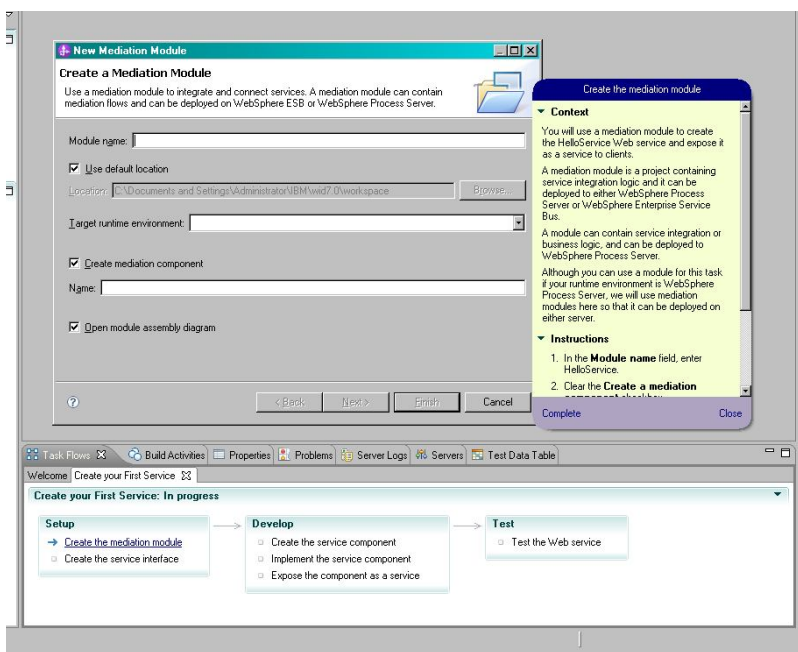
New Mediation Module

Create a Mediation Module

Use a mediation module to integrate and connect services. A mediation module can contain mediation flows and can be deployed on WebSphere ESB or WebSphere Process Server.

Module name:

Use default location

Location: C:\Documents and Settings\Administrator\IBM\wid7.0\workspace

Browse...

Target runtime environment:

Create mediation component

Name:

Open module assembly diagram

< Back

Next >

Finish

Cancel

Create the mediation module

Context

You will use a mediation module to create the HelloService Web service and expose it as a service to clients.

A mediation module is a project containing service integration logic and it can be deployed to either WebSphere Process Server or WebSphere Enterprise Service Bus.

A module can contain service integration or business logic, and can be deployed to WebSphere Process Server.

Although you can use a module for this task if your runtime environment is WebSphere Process Server, we will use mediation modules here so that it can be deployed on either server.

Instructions

1. In the Module name field, enter HelloService.

2. Clear the Create a mediation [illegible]

Complete

Close

Task Flows | Build Activities | Properties | Problems | Server Logs | Servers | Test Data Table

Welcome | Create your First Service

Create your First Service: In progress

Setup

Create the mediation module

Create the service interface

Develop

Create the service component

Implement the service component

Expose the component as a service

Test

Test the Web service